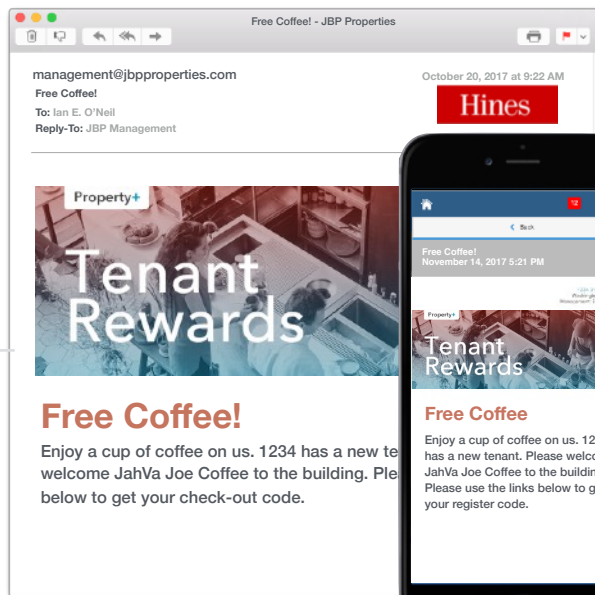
Free Coffee! - JBP Properties

management@jbpproperties.com
Free Coffee!
To: Ian E. O'Neil
Reply-To: JBP Management

October 20, 2017 at 9:22 AM

Hines

Property+

Tenant Rewards

Free Coffee!

Enjoy a cup of coffee on us. 1234 has a new te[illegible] welcome JahVa Joe Coffee to the building. Ple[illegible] below to get your check-out code.

Back

Free Coffee!
November 14, 2017 5:21 PM

Property+

Tenant Rewards

Free Coffee

Enjoy a cup of coffee on us. 12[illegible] has a new tenant. Please welc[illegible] JahVa Joe Coffee to the buildin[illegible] Please use the links below to g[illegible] your register code.